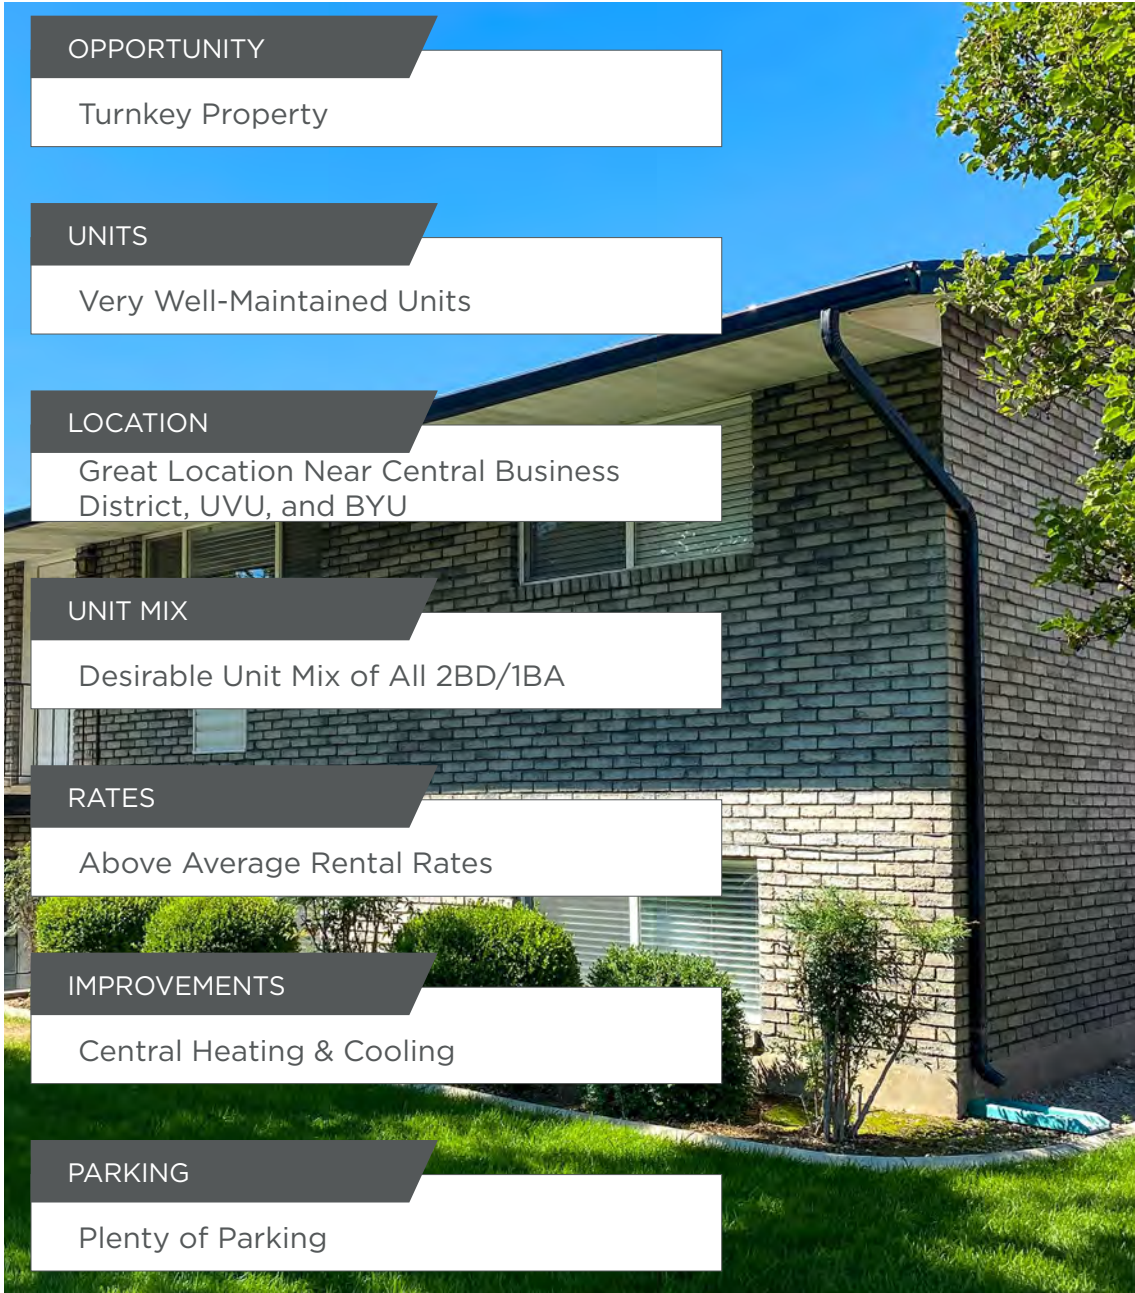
OPPORTUNITY

Turnkey Property

UNITS

Very Well-Maintained Units

LOCATION

Great Location Near Central Business District, UVU, and BYU

UNIT MIX

Desirable Unit Mix of All 2BD/1BA

RATES

Above Average Rental Rates

IMPROVEMENTS

Central Heating & Cooling

PARKING

Plenty of Parking